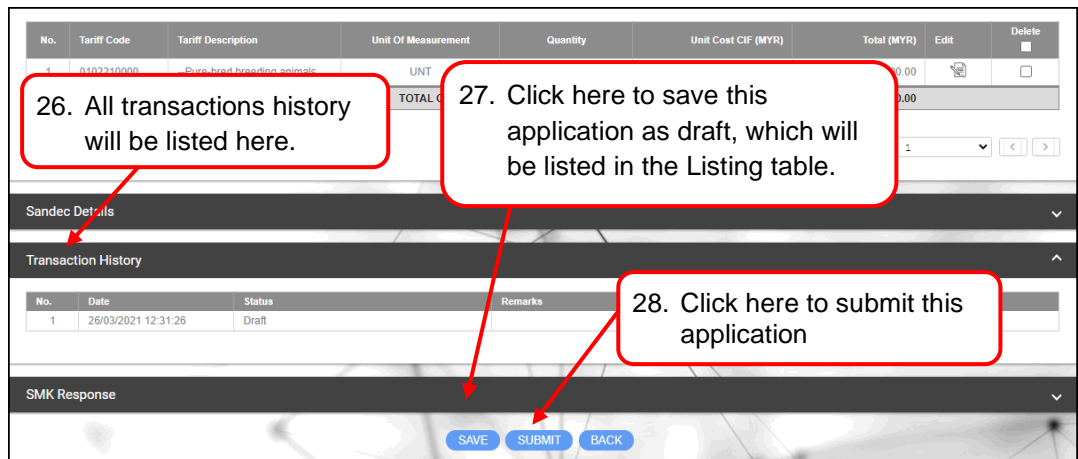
| No. | Tariff Code | Tariff Description | Unit Of Measurement | Quantity | Unit Cost CIF (MYR) | Total (MYR) | Edit | Delete |
|---|---|---|---|---|---|---|---|---|
| 1 | 0102210000 | --Pure-bred breeding animals | UNT | | | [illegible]0.00 | | |
| | | | TOTAL C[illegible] | | | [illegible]0.00 | | |

26. All transactions history will be listed here.

27. Click here to save this application as draft, which will be listed in the Listing table.

1

Sandec Details

Transaction History

| No. | Date | Status | Remarks |
|---|---|---|---|
| 1 | 26/03/2021 12:31:26 | Draft | |

28. Click here to submit this application

SMK Response

SAVE SUBMIT BACK